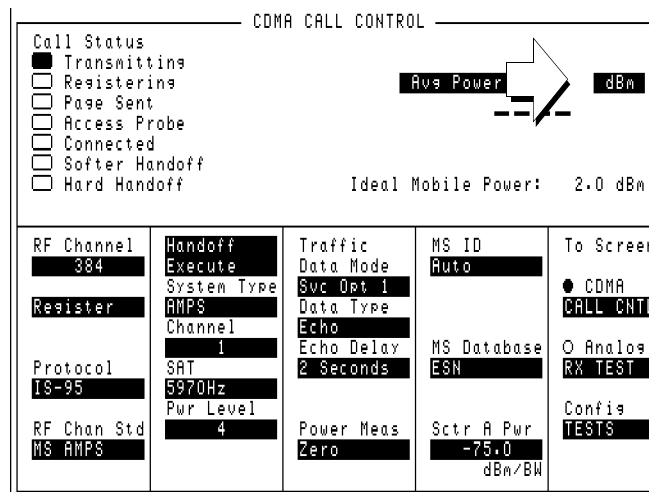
CDMA CALL CONTROL

Call Status
Transmitting
Registering
Page Sent
Access Probe
Connected
Softer Handoff
Hard Handoff

Avg Power
dBm
- - . - -

Ideal Mobile Power: 2.0 dBm

| RF Channel | Handoff | Traffic | MS ID | To Screen |
|---|---|---|---|---|
| 384 | Execute | Data Mode | Auto | |
| | System Type | Svc Opt 1 | | ● CDMA |
| Register | AMPS | Data Type | | CALL CNTL |
| | Channel | Echo | | |
| | 1 | Echo Delay | MS Database | ○ Analog |
| Protocol | SAT | 2 Seconds | ESN | RX TEST |
| IS-95 | 5970Hz | | | |
| | Pwr Level | | | Config |
| RF Chan Std | 4 | Power Meas | Sctr A Pwr | TESTS |
| MS AMPS | | Zero | -75.0 | |
| | | | dBm/BW | |